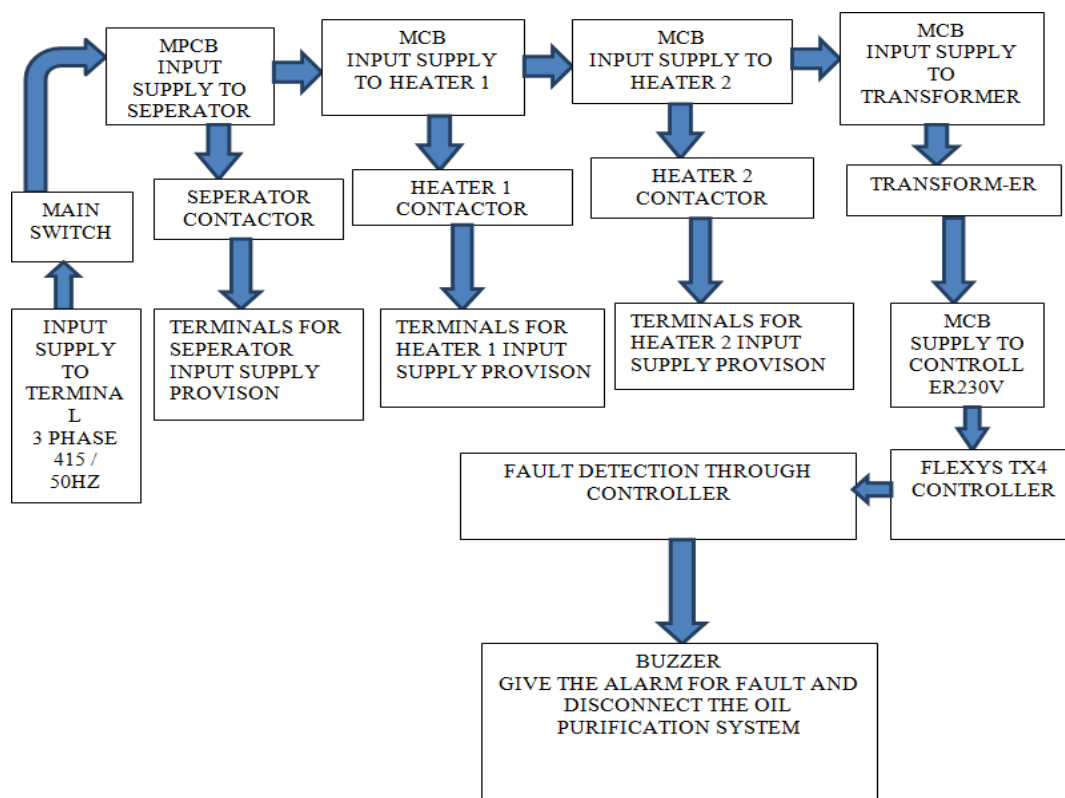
INPUT SUPPLY TO TERMINA L 3 PHASE 415 / 50HZ

MAIN SWITCH

MPCB INPUT SUPPLY TO SEPERATOR

SEPERATOR CONTACTOR

TERMINALS FOR SEPERATOR INPUT SUPPLY PROVISON

MCB INPUT SUPPLY TO HEATER 1

HEATER 1 CONTACTOR

TERMINALS FOR HEATER 1 INPUT SUPPLY PROVISON

MCB INPUT SUPPLY TO HEATER 2

HEATER 2 CONTACTOR

TERMINALS FOR HEATER 2 INPUT SUPPLY PROVISON

MCB INPUT SUPPLY TO TRANSFORMER

TRANSFORM-ER

MCB SUPPLY TO CONTROLL ER230V

FLEXYS TX4 CONTROLLER

FAULT DETECTION THROUGH CONTROLLER

BUZZER
GIVE THE ALARM FOR FAULT AND DISCONNECT THE OIL PURIFICATION SYSTEM